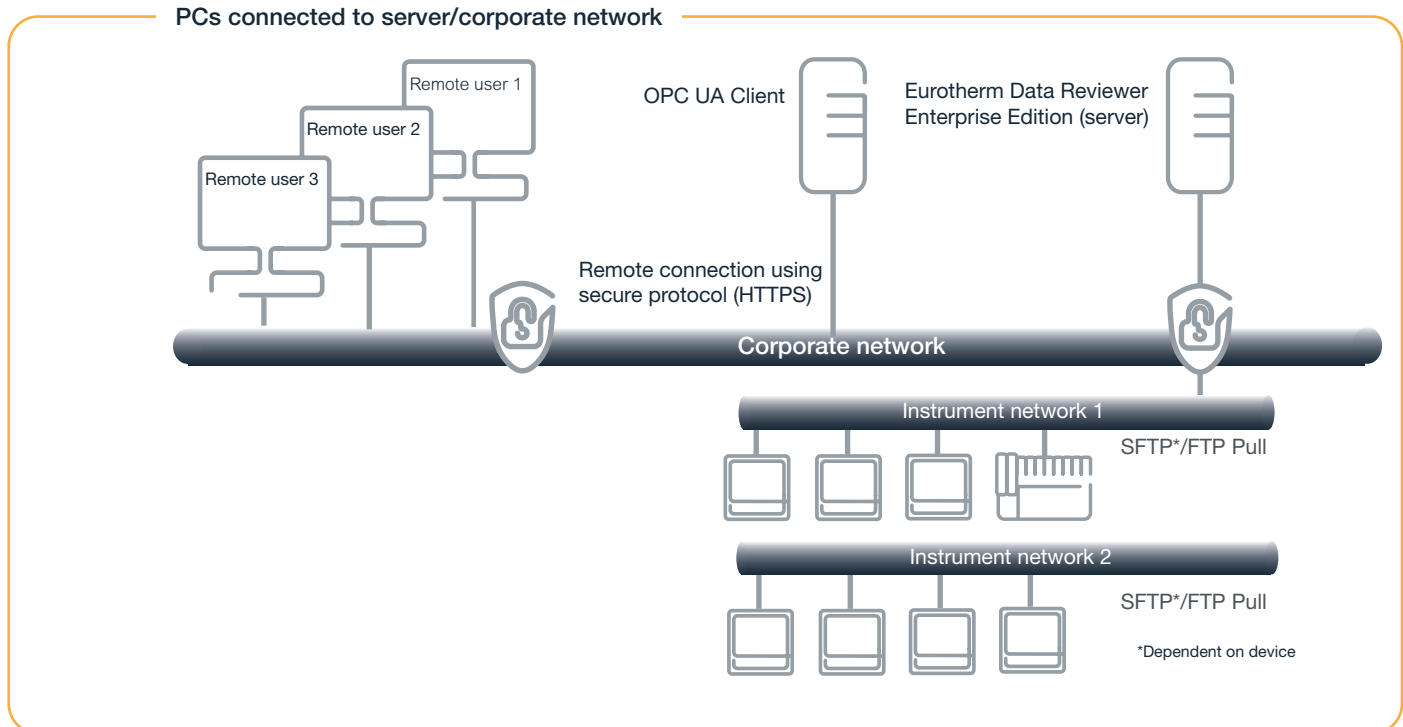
PCs connected to server/corporate network

Remote user 1

Remote user 2

Remote user 3

OPC UA Client

Eurotherm Data Reviewer Enterprise Edition (server)

Remote connection using secure protocol (HTTPS)

Corporate network

Instrument network 1

SFTP*/FTP Pull

Instrument network 2

SFTP*/FTP Pull

*Dependent on device